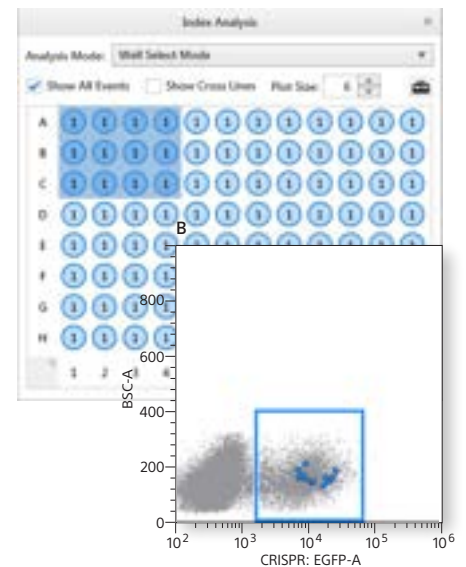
Index Analysis

Analysis Mode: Well Select Mode

Show All Events Show Cross Lines Plot Size: 6

A
B
C
D
E
F
G
H

1 2 3 4

B

BSC-A

800

600

400

200

0

$10^2$ $10^3$ $10^4$ $10^5$ $10^6$

CRISPR: EGFP-A